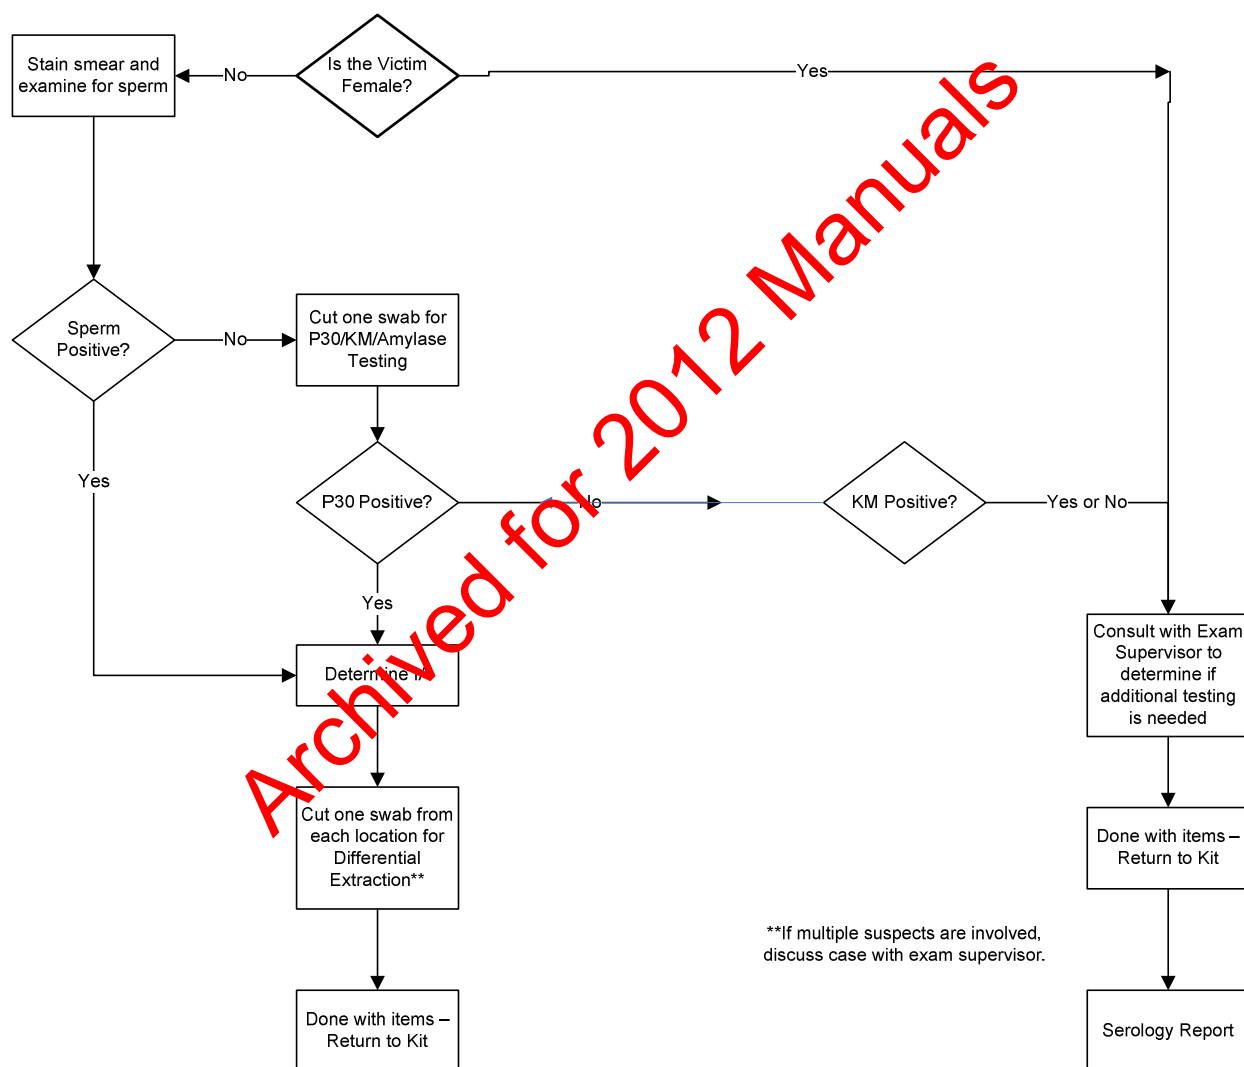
Is the Victim Female?

No

Stain smear and examine for sperm

Yes

Sperm Positive?

No

Cut one swab for P30/KM/Amylase Testing

Yes

P30 Positive?

No

KM Positive?

Yes or No

Yes

Determine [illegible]

Cut one swab from each location for Differential Extraction**

Done with items – Return to Kit

Consult with Exam Supervisor to determine if additional testing is needed

Done with items – Return to Kit

Serology Report

**If multiple suspects are involved, discuss case with exam supervisor.

Archived for 2012 Manuals